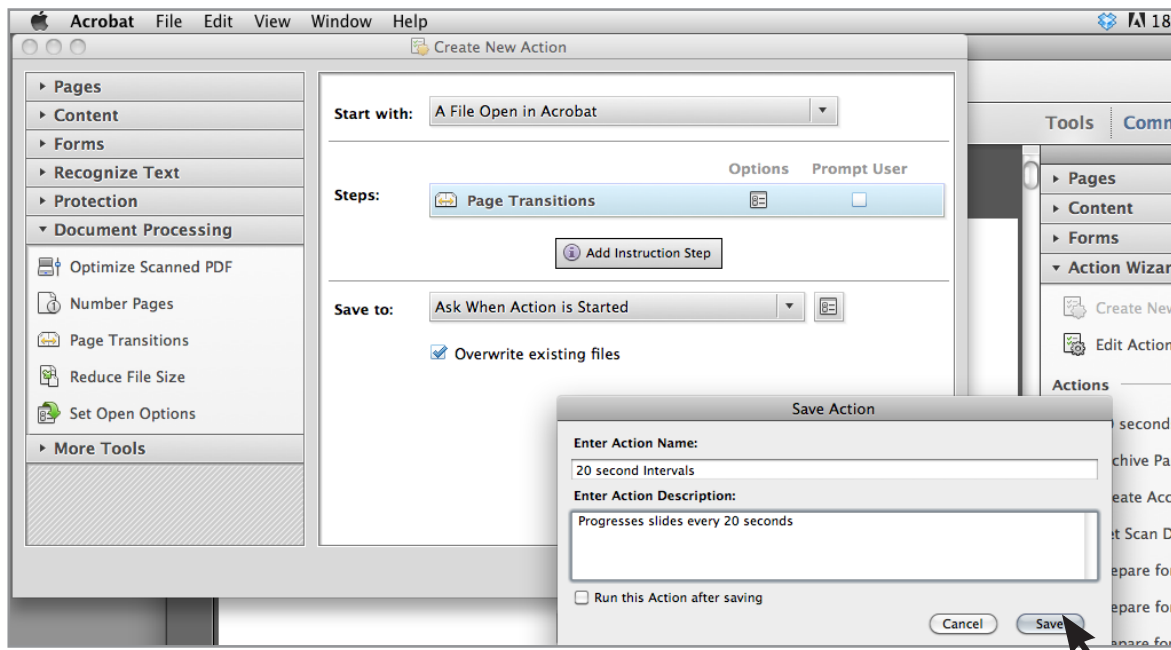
Acrobat File Edit View Window Help

18

Create New Action

▸ Pages
▸ Content
▸ Forms
▸ Recognize Text
▸ Protection
▾ Document Processing
Optimize Scanned PDF
Number Pages
Page Transitions
Reduce File Size
Set Open Options
▸ More Tools

Start with: A File Open in Acrobat

Options Prompt User

Steps: Page Transitions

Add Instruction Step

Save to: Ask When Action is Started

Overwrite existing files

Tools Comm

▸ Pages
▸ Content
▸ Forms
▾ Action Wizar

Create New
Edit Action

Actions

second
chive Pa
eate Acc
t Scan D
epare fo
epare fo
epare fo

Save Action

Enter Action Name:

20 second Intervals

Enter Action Description:

Progresses slides every 20 seconds

Run this Action after saving

Cancel Save